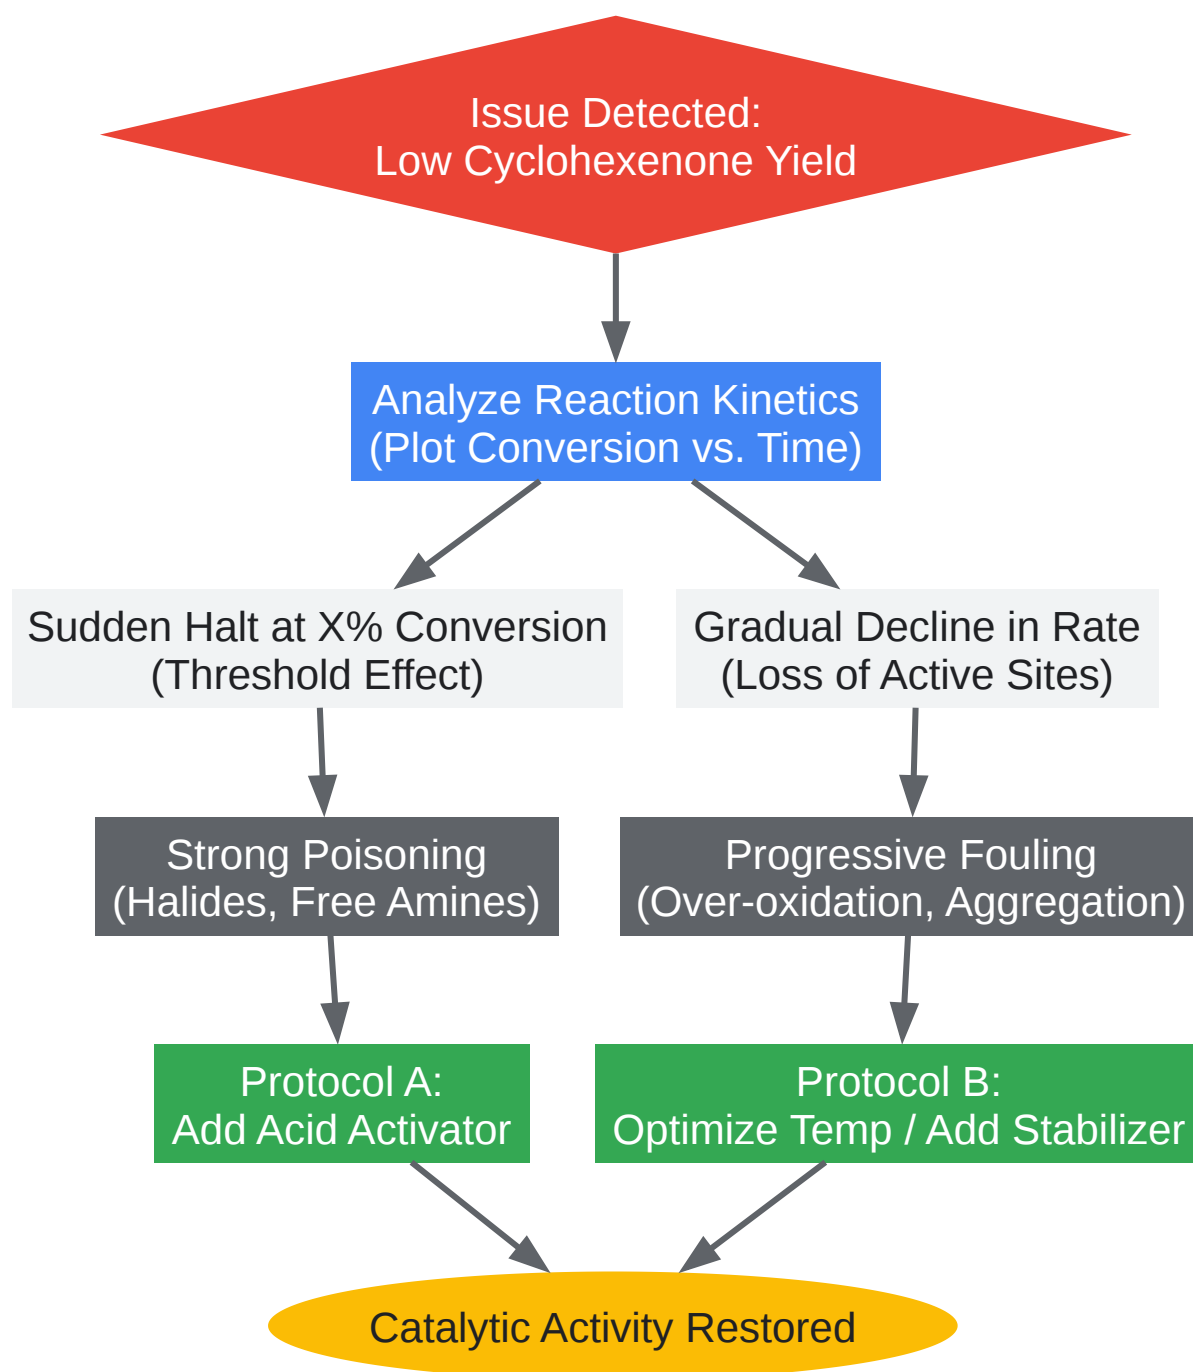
Issue Detected:
Low Cyclohexenone Yield

Analyze Reaction Kinetics
(Plot Conversion vs. Time)

Sudden Halt at X% Conversion
(Threshold Effect)

Gradual Decline in Rate
(Loss of Active Sites)

Strong Poisoning
(Halides, Free Amines)

Progressive Fouling
(Over-oxidation, Aggregation)

Protocol A:
Add Acid Activator

Protocol B:
Optimize Temp / Add Stabilizer

Catalytic Activity Restored